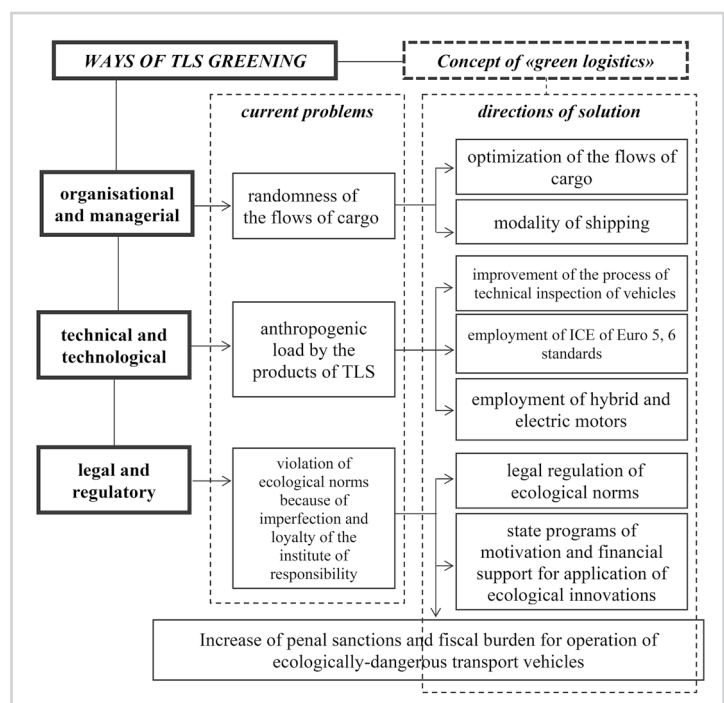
WAYS OF TLS GREENING

Concept of «green logistics»

current problems

directions of solution

organisational and managerial

randomness of the flows of cargo

optimization of the flows of cargo

modality of shipping

technical and technological

anthropogenic load by the products of TLS

improvement of the process of technical inspection of vehicles

employment of ICE of Euro 5, 6 standards

employment of hybrid and electric motors

legal and regulatory

violation of ecological norms because of imperfection and loyalty of the institute of responsibility

legal regulation of ecological norms

state programs of motivation and financial support for application of ecological innovations

Increase of penal sanctions and fiscal burden for operation of ecologically-dangerous transport vehicles